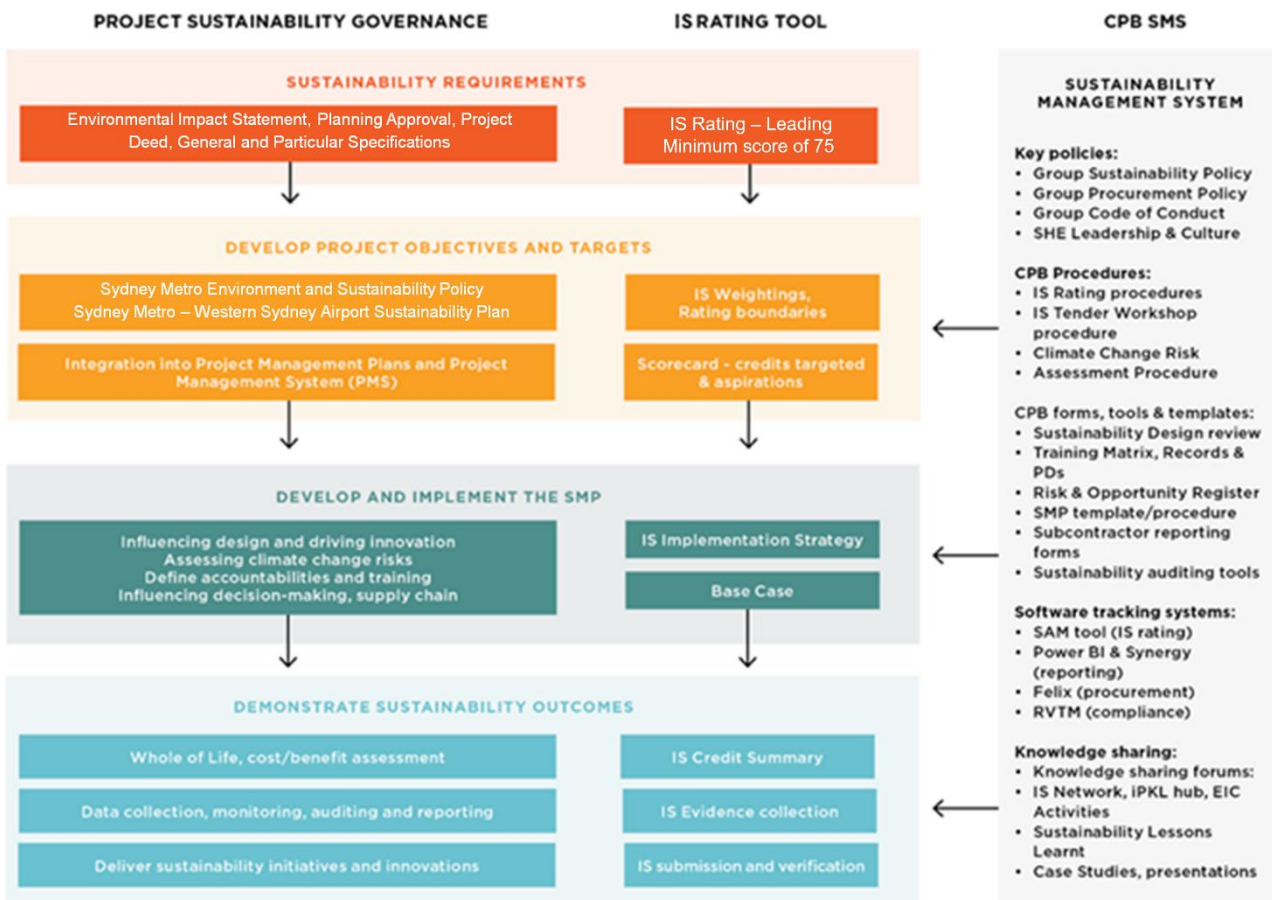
PROJECT SUSTAINABILITY GOVERNANCE

IS RATING TOOL

CPB SMS

SUSTAINABILITY REQUIREMENTS

Environmental Impact Statement, Planning Approval, Project Deed, General and Particular Specifications

IS Rating – Leading Minimum score of 75

DEVELOP PROJECT OBJECTIVES AND TARGETS

Sydney Metro Environment and Sustainability Policy Sydney Metro – Western Sydney Airport Sustainability Plan

IS Weightings, Rating boundaries

Integration into Project Management Plans and Project Management System (PMS)

Scorecard - credits targeted & aspirations

DEVELOP AND IMPLEMENT THE SMP

Influencing design and driving innovation
Assessing climate change risks
Define accountabilities and training
Influencing decision-making, supply chain

IS Implementation Strategy

Base Case

DEMONSTRATE SUSTAINABILITY OUTCOMES

Whole of Life, cost/benefit assessment

IS Credit Summary

Data collection, monitoring, auditing and reporting

IS Evidence collection

Deliver sustainability initiatives and innovations

IS submission and verification

SUSTAINABILITY MANAGEMENT SYSTEM

Key policies:
• Group Sustainability Policy
• Group Procurement Policy
• Group Code of Conduct
• SHE Leadership & Culture

CPB Procedures:
• IS Rating procedures
• IS Tender Workshop procedure
• Climate Change Risk
• Assessment Procedure

CPB forms, tools & templates:
• Sustainability Design review
• Training Matrix, Records & PDs
• Risk & Opportunity Register
• SMP template/procedure
• Subcontractor reporting forms
• Sustainability auditing tools

Software tracking systems:
• SAM tool (IS rating)
• Power BI & Synergy (reporting)
• Felix (procurement)
• RVTM (compliance)

Knowledge sharing:
• Knowledge sharing forums:
• IS Network, iPKL hub, EIC Activities
• Sustainability Lessons Learnt
• Case Studies, presentations